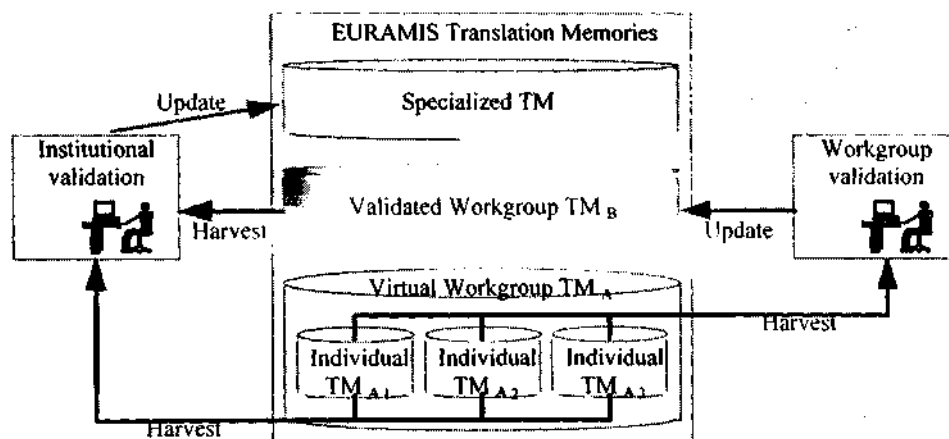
EURAMIS Translation Memories

Update

Specialized TM

Institutional validation

Workgroup validation

Validated Workgroup TM $_B$

Harvest

Update

Virtual Workgroup TM $_A$

Harvest

Individual TM $_{A1}$

Individual TM $_{A2}$

Individual TM $_{A3}$

Harvest